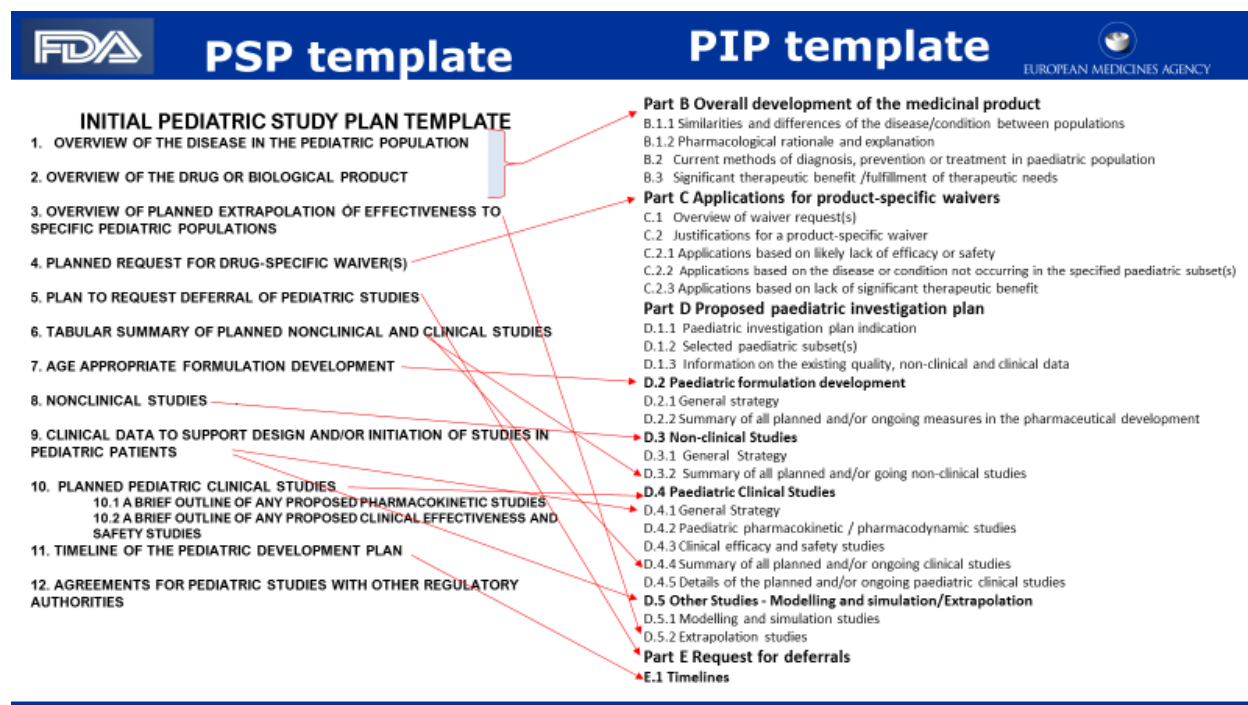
FDA PSP template

PIP template

EUROPEAN MEDICINES AGENCY

INITIAL PEDIATRIC STUDY PLAN TEMPLATE

1. OVERVIEW OF THE DISEASE IN THE PEDIATRIC POPULATION

2. OVERVIEW OF THE DRUG OR BIOLOGICAL PRODUCT

3. OVERVIEW OF PLANNED EXTRAPOLATION OF EFFECTIVENESS TO SPECIFIC PEDIATRIC POPULATIONS

4. PLANNED REQUEST FOR DRUG-SPECIFIC WAIVER(S)

5. PLAN TO REQUEST DEFERRAL OF PEDIATRIC STUDIES

6. TABULAR SUMMARY OF PLANNED NONCLINICAL AND CLINICAL STUDIES

7. AGE APPROPRIATE FORMULATION DEVELOPMENT

8. NONCLINICAL STUDIES

9. CLINICAL DATA TO SUPPORT DESIGN AND/OR INITIATION OF STUDIES IN PEDIATRIC PATIENTS

10. PLANNED PEDIATRIC CLINICAL STUDIES
10.1 A BRIEF OUTLINE OF ANY PROPOSED PHARMACOKINETIC STUDIES
10.2 A BRIEF OUTLINE OF ANY PROPOSED CLINICAL EFFECTIVENESS AND SAFETY STUDIES

11. TIMELINE OF THE PEDIATRIC DEVELOPMENT PLAN

12. AGREEMENTS FOR PEDIATRIC STUDIES WITH OTHER REGULATORY AUTHORITIES

Part B Overall development of the medicinal product
B.1.1 Similarities and differences of the disease/condition between populations
B.1.2 Pharmacological rationale and explanation
B.2 Current methods of diagnosis, prevention or treatment in paediatric population
B.3 Significant therapeutic benefit /fulfillment of therapeutic needs
Part C Applications for product-specific waivers
C.1 Overview of waiver request(s)
C.2 Justifications for a product-specific waiver
C.2.1 Applications based on likely lack of efficacy or safety
C.2.2 Applications based on the disease or condition not occurring in the specified paediatric subset(s)
C.2.3 Applications based on lack of significant therapeutic benefit
Part D Proposed paediatric investigation plan
D.1.1 Paediatric investigation plan indication
D.1.2 Selected paediatric subset(s)
D.1.3 Information on the existing quality, non-clinical and clinical data
D.2 Paediatric formulation development
D.2.1 General strategy
D.2.2 Summary of all planned and/or ongoing measures in the pharmaceutical development
D.3 Non-clinical Studies
D.3.1 General Strategy
D.3.2 Summary of all planned and/or going non-clinical studies
D.4 Paediatric Clinical Studies
D.4.1 General Strategy
D.4.2 Paediatric pharmacokinetic / pharmacodynamic studies
D.4.3 Clinical efficacy and safety studies
D.4.4 Summary of all planned and/or ongoing clinical studies
D.4.5 Details of the planned and/or ongoing paediatric clinical studies
D.5 Other Studies - Modelling and simulation/Extrapolation
D.5.1 Modelling and simulation studies
D.5.2 Extrapolation studies
Part E Request for deferrals
E.1 Timelines